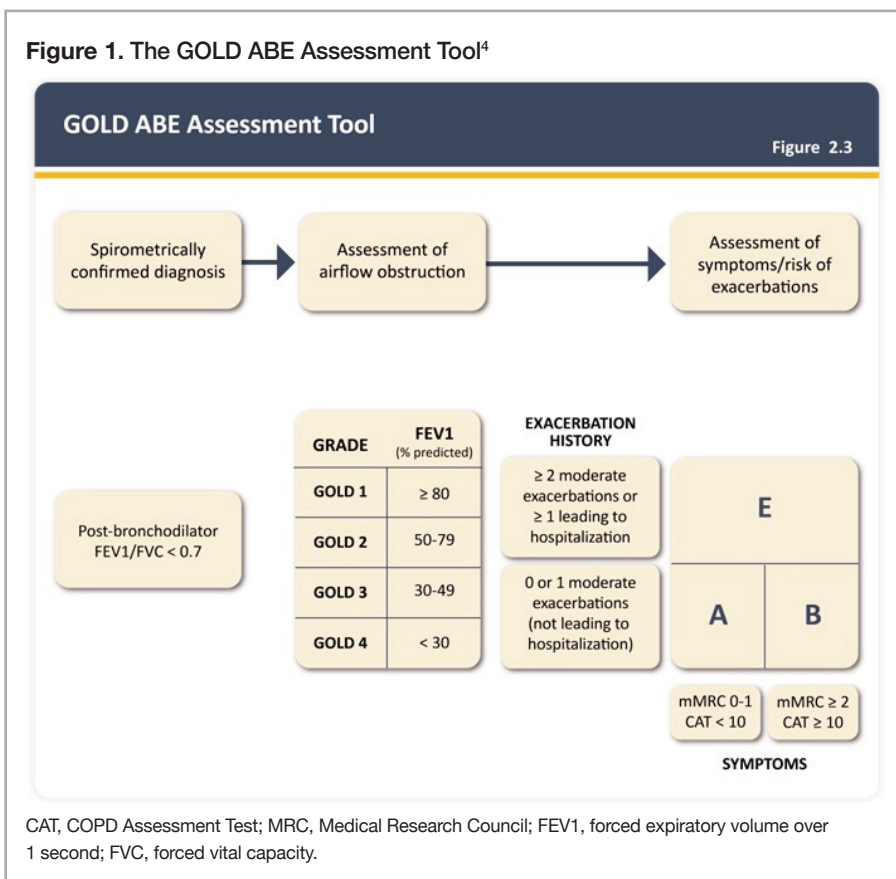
**Figure 1.** The GOLD ABE Assessment Tool$^4$

GOLD ABE Assessment Tool

Figure 2.3

Spirometrically confirmed diagnosis

Assessment of airflow obstruction

Assessment of symptoms/risk of exacerbations

Post-bronchodilator FEV1/FVC < 0.7

| GRADE | FEV1 (% predicted) |
|---|---|
| GOLD 1 | ≥ 80 |
| GOLD 2 | 50-79 |
| GOLD 3 | 30-49 |
| GOLD 4 | < 30 |

EXACERBATION HISTORY

≥ 2 moderate exacerbations or ≥ 1 leading to hospitalization

0 or 1 moderate exacerbations (not leading to hospitalization)

E

A

B

mMRC 0-1 CAT < 10

mMRC ≥ 2 CAT ≥ 10

SYMPTOMS

CAT, COPD Assessment Test; MRC, Medical Research Council; FEV1, forced expiratory volume over 1 second; FVC, forced vital capacity.